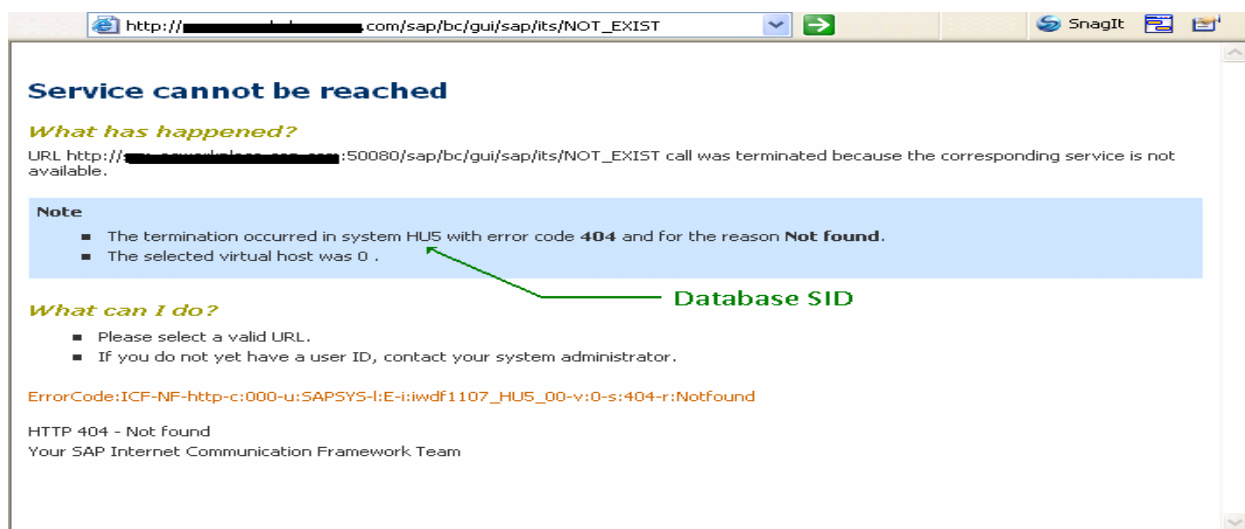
http://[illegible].com/sap/bc/gui/sap/its/NOT_EXIST

SnagIt

Service cannot be reached

What has happened?

URL http://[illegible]:50080/sap/bc/gui/sap/its/NOT_EXIST call was terminated because the corresponding service is not available.

Note

- The termination occurred in system HU5 with error code **404** and for the reason **Not found**.
- The selected virtual host was 0 .

Database SID

What can I do?

- Please select a valid URL.
- If you do not yet have a user ID, contact your system administrator.

ErrorCode:ICF-NF-http-c:000-u:SAPSYS-l:E-i:iwdf1107_HU5_00-v:0-s:404-r:Notfound

HTTP 404 - Not found
Your SAP Internet Communication Framework Team